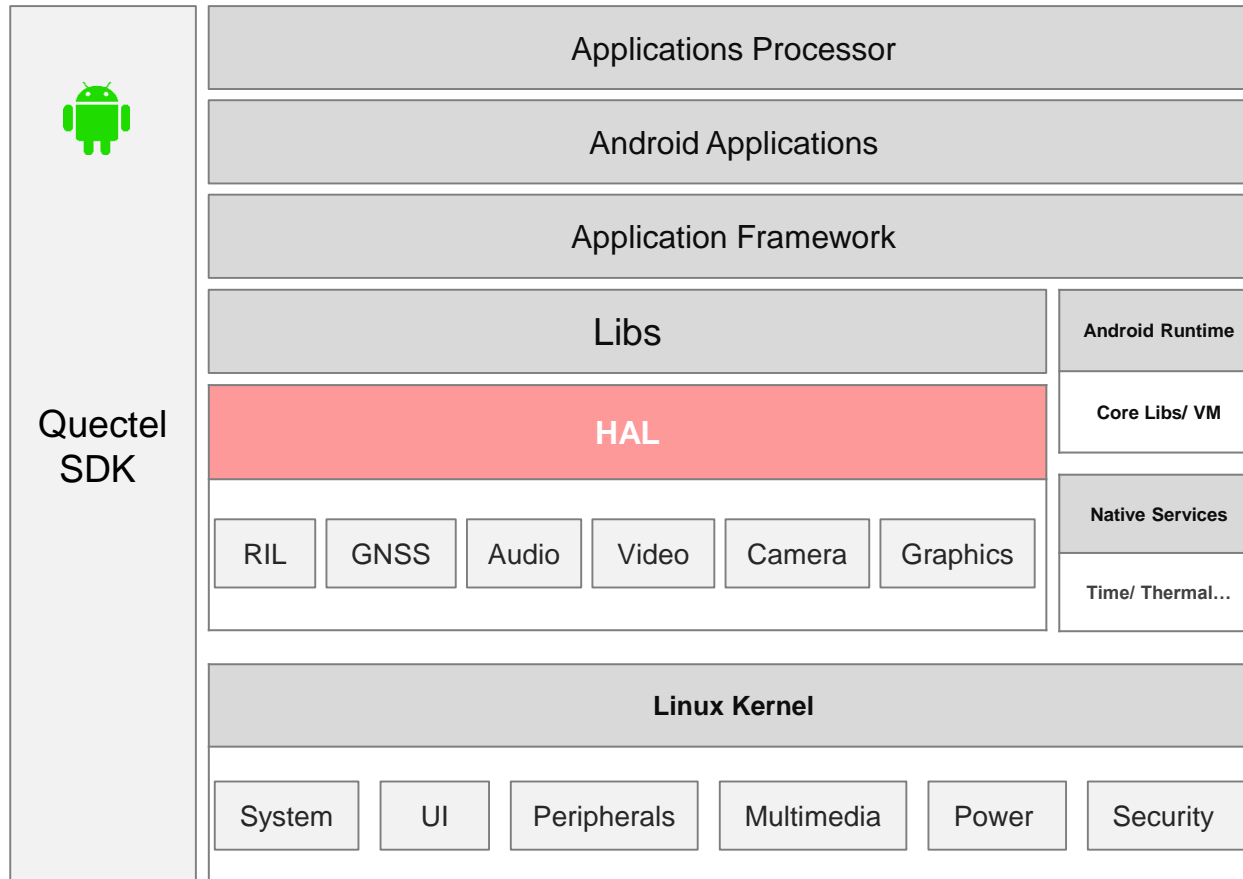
Quectel SDK

Applications Processor

Android Applications

Application Framework

Libs

Android Runtime

Core Libs/ VM

HAL

RIL GNSS Audio Video Camera Graphics

Native Services

Time/ Thermal…

Linux Kernel

System UI Peripherals Multimedia Power Security